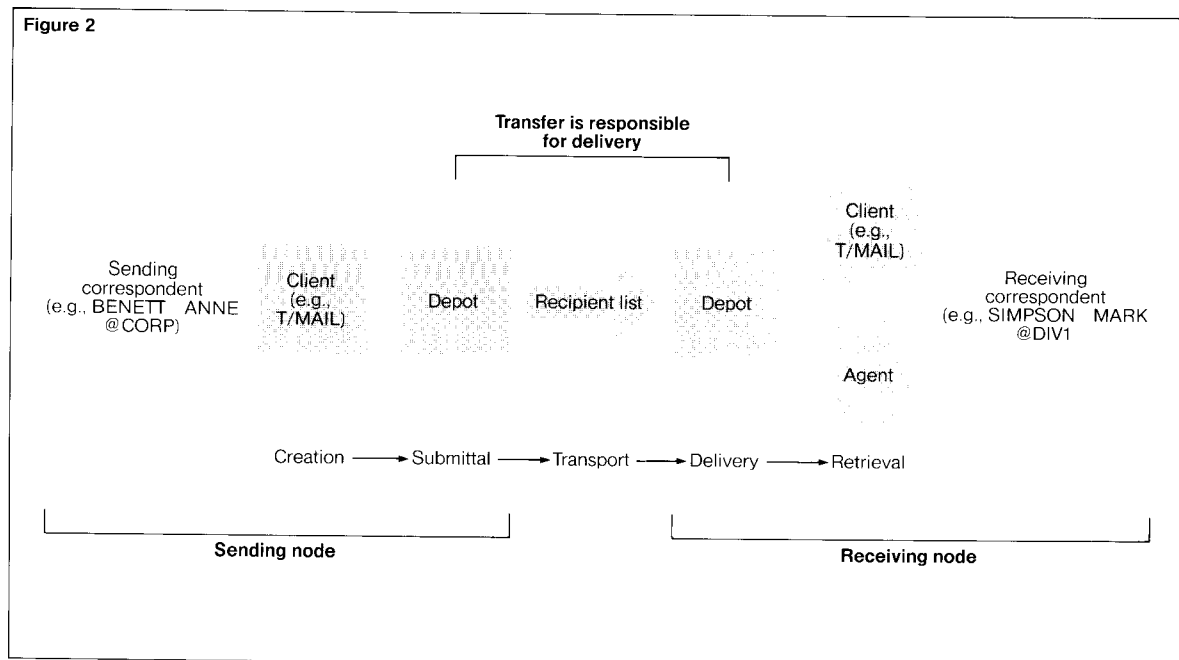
Figure 2

Transfer is responsible for delivery

Sending correspondent (e.g., BENETT ANNE @CORP)

Client (e.g., T/MAIL)

Depot

Recipient list

Depot

Client (e.g., T/MAIL)

Agent

Receiving correspondent (e.g., SIMPSON MARK @DIV1)

Creation → Submittal → Transport → Delivery → Retrieval

Sending node

Receiving node